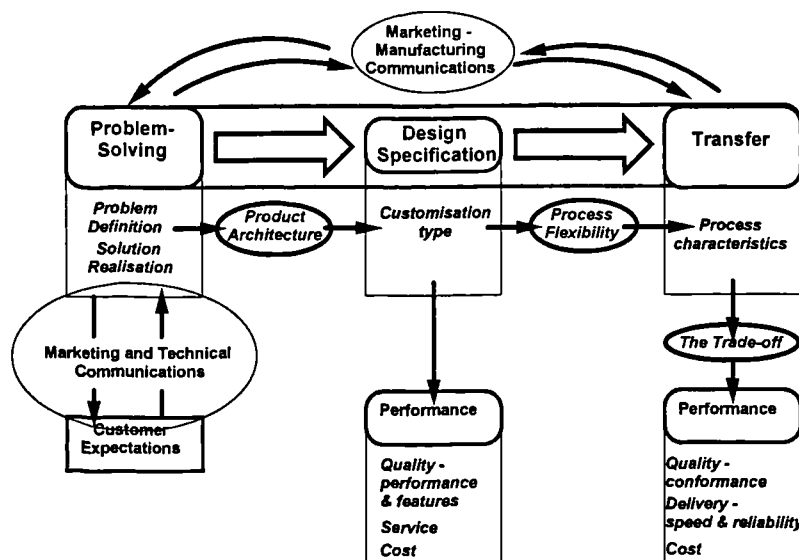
Marketing - Manufacturing Communications

Problem-Solving

Design Specification

Transfer

Problem Definition
Solution Realisation

Product Architecture

Customisation type

Process Flexibility

Process characteristics

Marketing and Technical Communications

Customer Expectations

The Trade-off

Performance

Quality - performance & features
Service
Cost

Performance

Quality - conformance
Delivery - speed & reliability
Cost